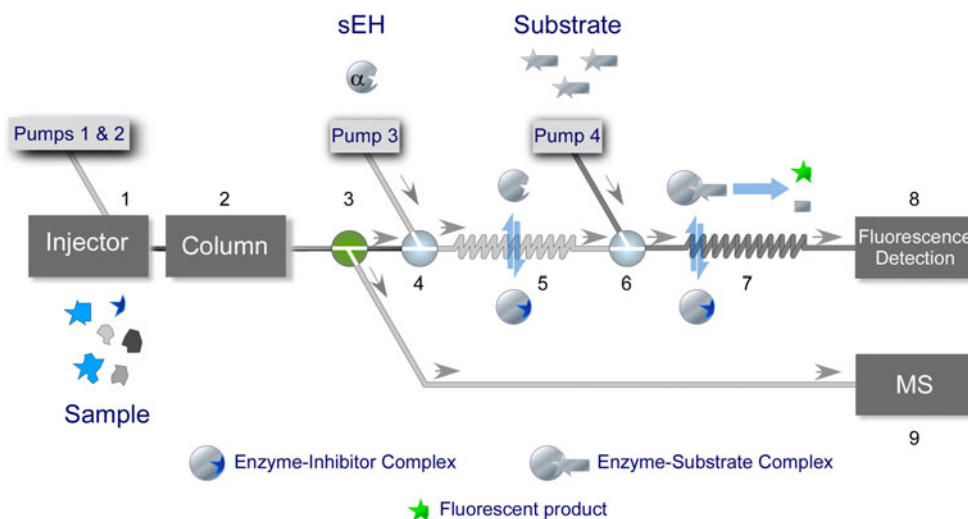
sEH

α

Substrate

Pumps 1 & 2

Pump 3

Pump 4

1

2

3

8

Injector

Column

Fluorescence Detection

4

5

6

7

Sample

MS

9

Enzyme-Inhibitor Complex

Enzyme-Substrate Complex

Fluorescent product